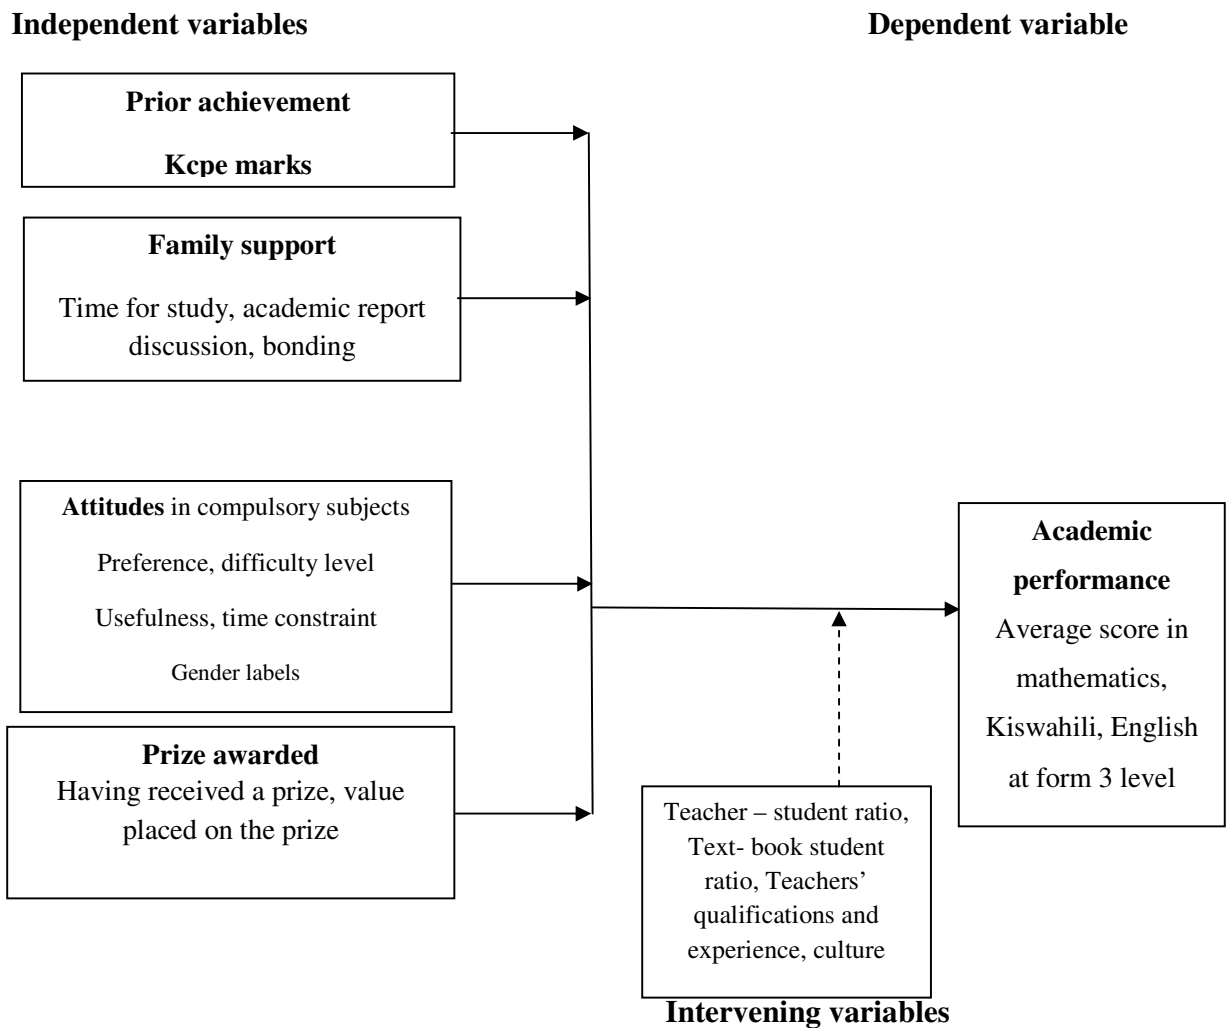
Independent variables

Dependent variable

Prior achievement

Kcpe marks

Family support

Time for study, academic report discussion, bonding

Attitudes in compulsory subjects

Preference, difficulty level

Usefulness, time constraint

Gender labels

Prize awarded

Having received a prize, value placed on the prize

Academic performance

Average score in mathematics, Kiswahili, English at form 3 level

Teacher – student ratio, Text- book student ratio, Teachers' qualifications and experience, culture

Intervening variables